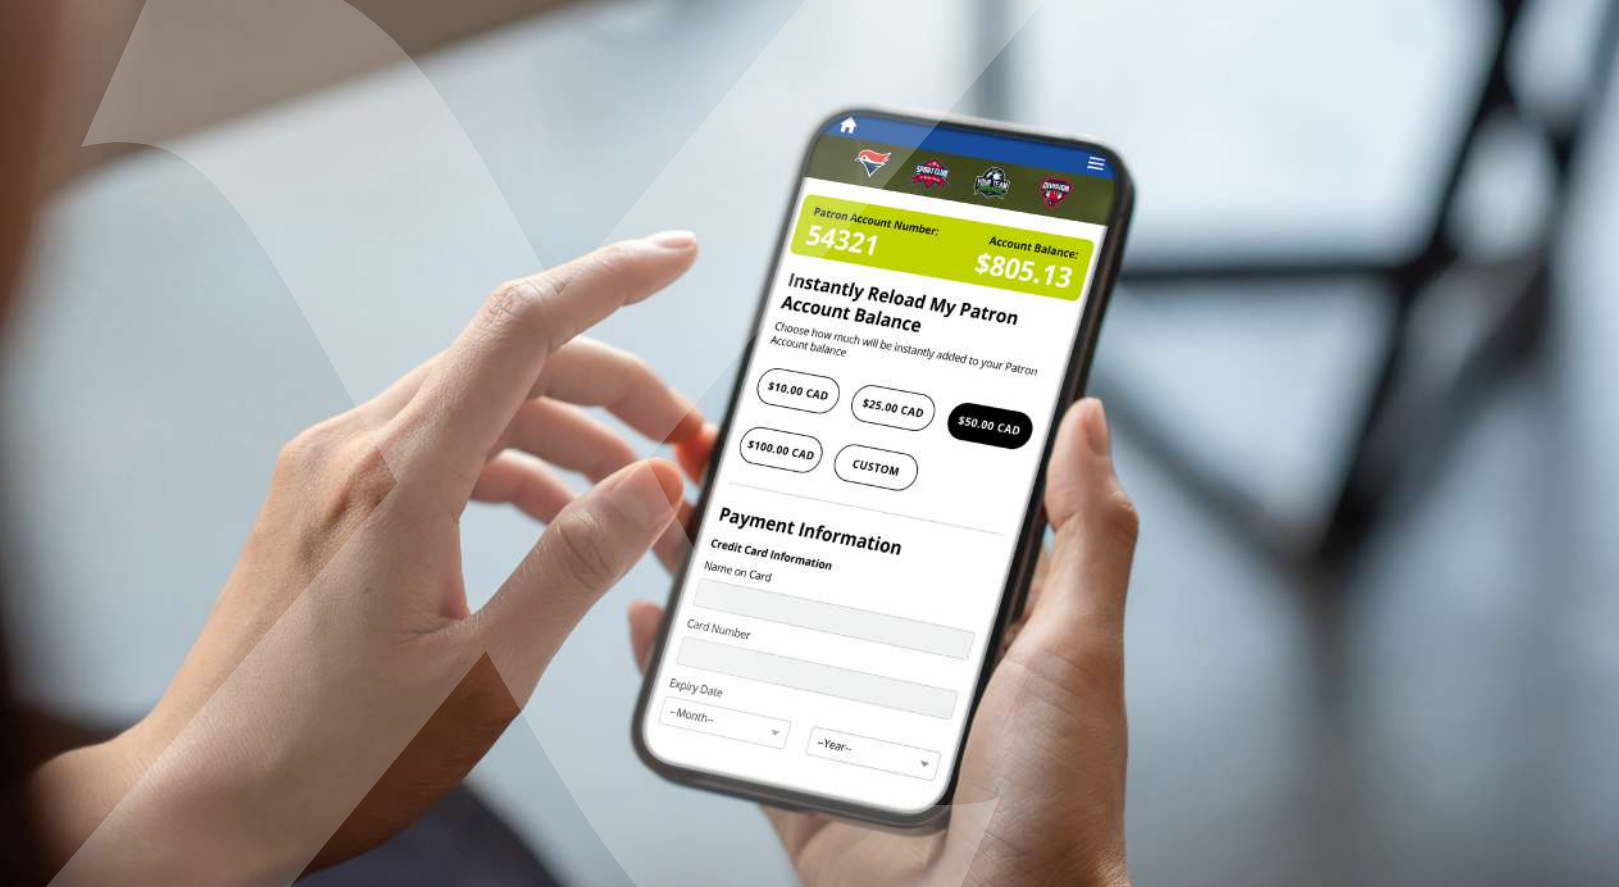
SPORT CLUB
YOUR TEAM
DIVISION

Patron Account Number:
54321

Account Balance:
$805.13

Instantly Reload My Patron Account Balance

Choose how much will be instantly added to your Patron Account balance

$10.00 CAD
$25.00 CAD
$50.00 CAD
$100.00 CAD
CUSTOM

Payment Information

Credit Card Information

Name on Card

Card Number

Expiry Date

--Month--

--Year--